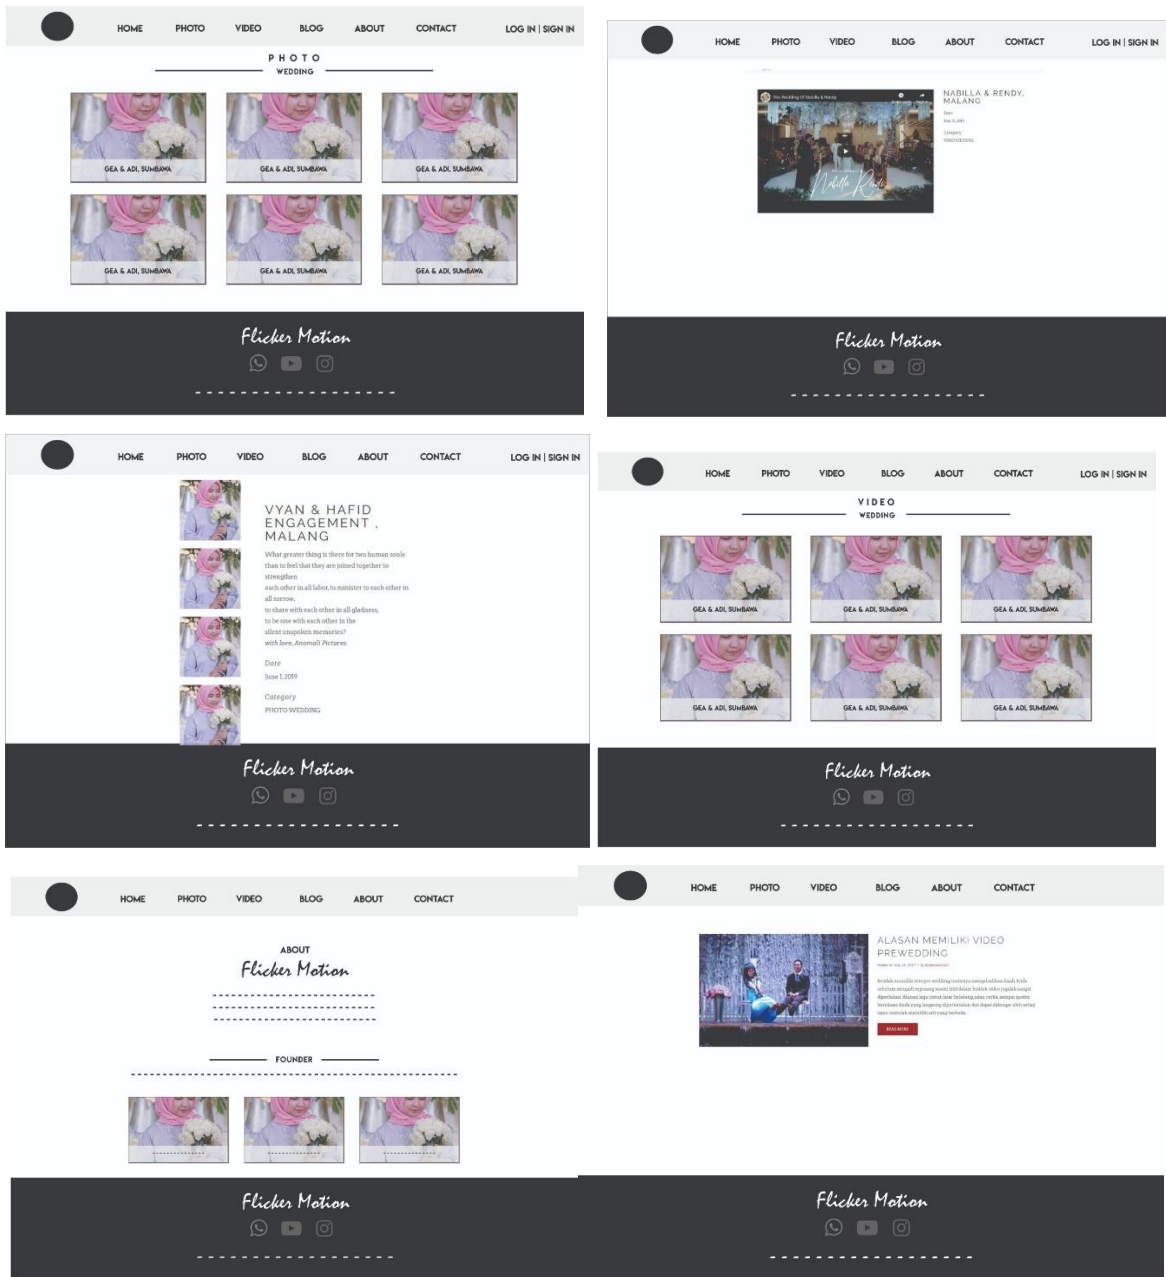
HOME PHOTO VIDEO BLOG ABOUT CONTACT LOG IN | SIGN IN

PHOTO
WEDDING

GEA & ADI, SUMBAWA
GEA & ADI, SUMBAWA
GEA & ADI, SUMBAWA
GEA & ADI, SUMBAWA
GEA & ADI, SUMBAWA
GEA & ADI, SUMBAWA

Flicker Motion

HOME PHOTO VIDEO BLOG ABOUT CONTACT LOG IN | SIGN IN

The Wedding Of Nabilla & Rendy

NABILLA & RENDY, MALANG

Date
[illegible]

Category
VIDEO WEDDING

Flicker Motion

HOME PHOTO VIDEO BLOG ABOUT CONTACT LOG IN | SIGN IN

VYAN & HAFID ENGAGEMENT , MALANG

What greater thing is there for two human souls than to feel that they are joined together to strengthen each other in all labor, to minister to each other in all sorrow, to share with each other in all gladness, to be one with each other in the silent unspoken memories?
with love, Anomali Pictures

Date
June 1,2019

Category
PHOTO WEDDING

Flicker Motion

HOME PHOTO VIDEO BLOG ABOUT CONTACT LOG IN | SIGN IN

VIDEO
WEDDING

GEA & ADI, SUMBAWA
GEA & ADI, SUMBAWA
GEA & ADI, SUMBAWA
GEA & ADI, SUMBAWA
GEA & ADI, SUMBAWA
GEA & ADI, SUMBAWA

Flicker Motion

HOME PHOTO VIDEO BLOG ABOUT CONTACT

ABOUT
Flicker Motion

FOUNDER

Flicker Motion

HOME PHOTO VIDEO BLOG ABOUT CONTACT

ALASAN MEMILIKI VIDEO PREWEDDING

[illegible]

READ MORE

Flicker Motion